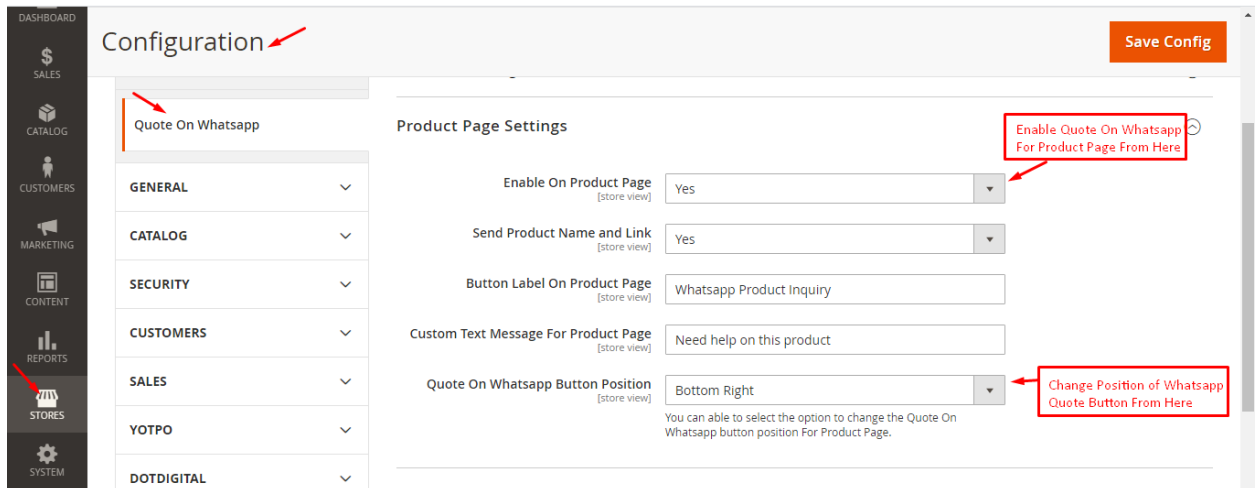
DASHBOARD
SALES
CATALOG
CUSTOMERS
MARKETING
CONTENT
REPORTS
STORES
SYSTEM

Configuration

Save Config

Quote On Whatsapp

GENERAL
CATALOG
SECURITY
CUSTOMERS
SALES
YOTPO
DOTDIGITAL

Product Page Settings

Enable Quote On Whatsapp For Product Page From Here

Enable On Product Page [store view] Yes

Send Product Name and Link [store view] Yes

Button Label On Product Page [store view] Whatsapp Product Inquiry

Custom Text Message For Product Page [store view] Need help on this product

Quote On Whatsapp Button Position [store view] Bottom Right

You can able to select the option to change the Quote On Whatsapp button position For Product Page.

Change Position of Whatsapp Quote Button From Here